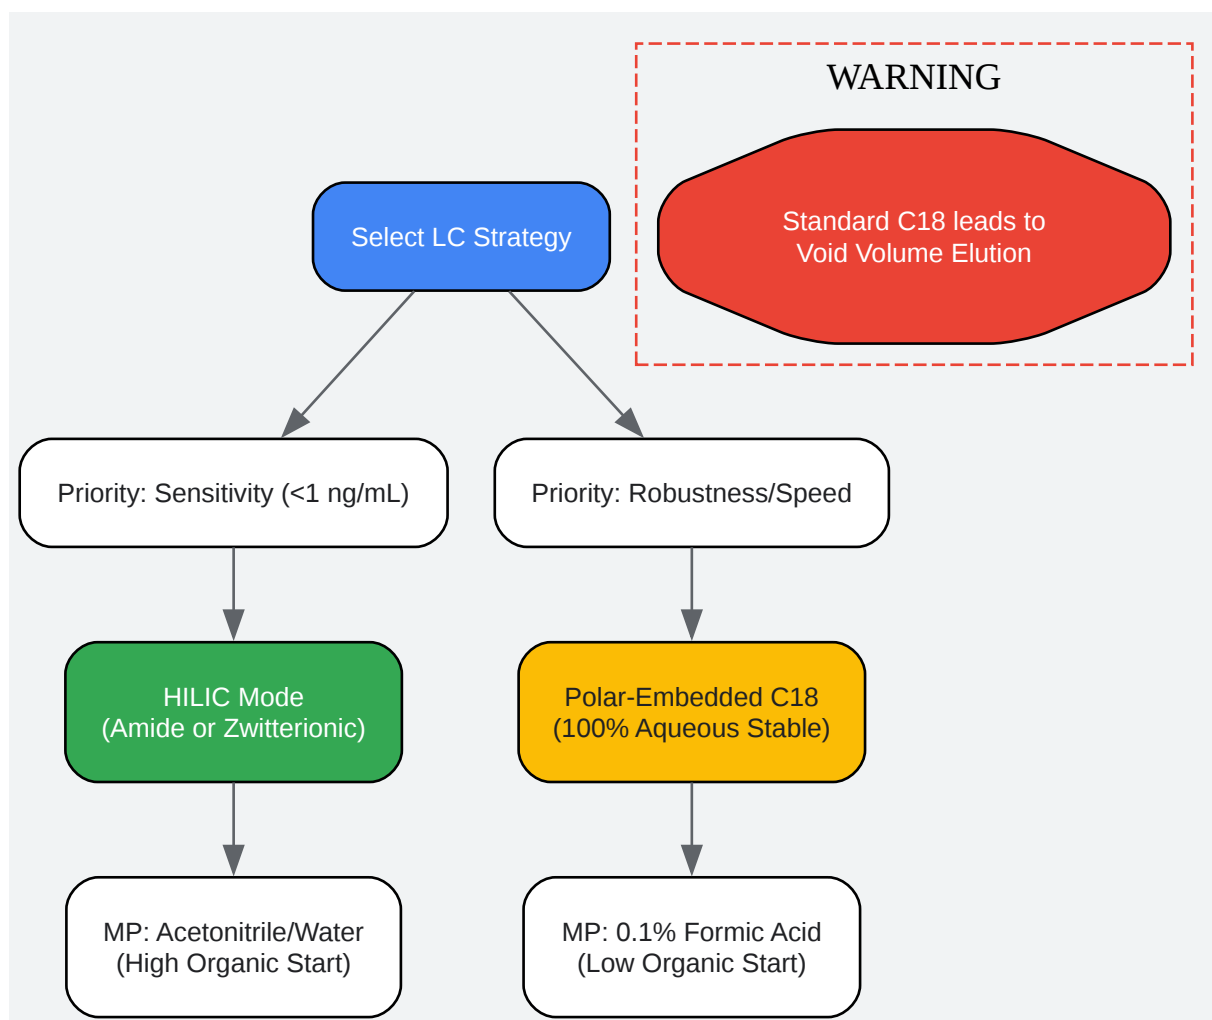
WARNING

Standard C18 leads to Void Volume Elution

Select LC Strategy

Priority: Sensitivity (<1 ng/mL)

Priority: Robustness/Speed

HILIC Mode
(Amide or Zwitterionic)

Polar-Embedded C18
(100% Aqueous Stable)

MP: Acetonitrile/Water
(High Organic Start)

MP: 0.1% Formic Acid
(Low Organic Start)